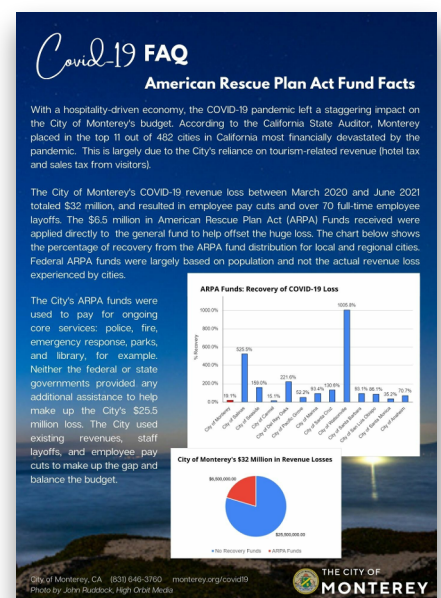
Covid-19 FAQ

American Rescue Plan Act Fund Facts

With a hospitality-driven economy, the COVID-19 pandemic left a staggering impact on the City of Monterey's budget. According to the California State Auditor, Monterey placed in the top 11 out of 482 cities in California most financially devastated by the pandemic. This is largely due to the City's reliance on tourism-related revenue (hotel tax and sales tax from visitors).

The City of Monterey's COVID-19 revenue loss between March 2020 and June 2021 totaled $32 million, and resulted in employee pay cuts and over 70 full-time employee layoffs. The $6.5 million in American Rescue Plan Act (ARPA) Funds received were applied directly to the general fund to help offset the huge loss. The chart below shows the percentage of recovery from the ARPA fund distribution for local and regional cities. Federal ARPA funds were largely based on population and not the actual revenue loss experienced by cities.

The City's ARPA funds were used to pay for ongoing core services: police, fire, emergency response, parks, and library, for example. Neither the federal or state governments provided any additional assistance to help make up the City's $25.5 million loss. The City used existing revenues, staff layoffs, and employee pay cuts to make up the gap and balance the budget.

ARPA Funds: Recovery of COVID-19 Loss

1200.0%
1000.0%
800.0%
600.0%
400.0%
200.0%
0.0%

% Recovery

| City | % Recovery |
|---|---|
| City of Monterey | 18.1% |
| City of Salinas | 525.9% |
| City of Seaside | 155.0% |
| City of Carmel | 15.1% |
| City of Del Rey Oaks | 221.6% |
| City of Pacific Grove | 52.2% |
| City of Marina | 93.4% |
| City of Santa Cruz | 130.8% |
| City of Watsonville | 1005.8% |
| City of Santa Barbara | 85.1% |
| City of San Luis Obispo | 86.1% |
| City of Santa Monica | 35.2% |
| City of Pasadena | 70.7% |

City of Monterey's $32 Million in Revenue Losses

$6,500,000.00

$25,500,000.00

No Recovery Funds ARPA Funds

City of Monterey, CA (831) 646-3760 monterey.org/covid19
Photo by John Ruddock, High Orbit Media

THE CITY OF MONTEREY